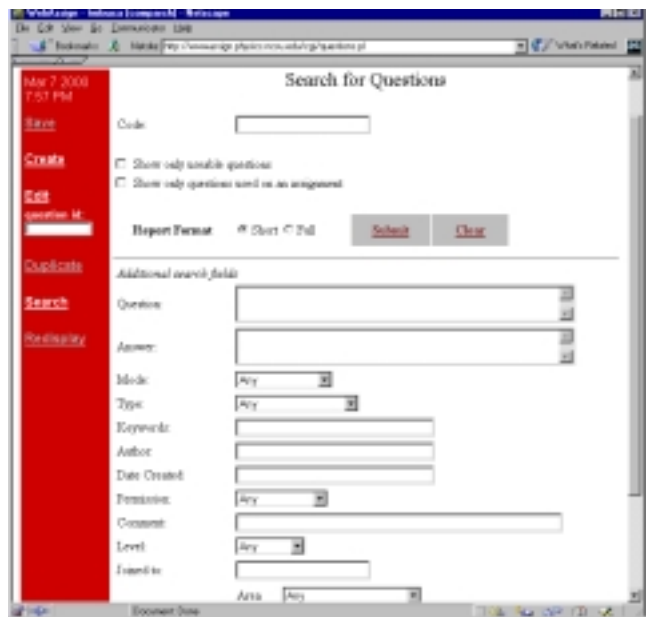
WebAssign - Netscape
File Edit View Go Communicator Help
Bookmarks Netsite: http://www.webassign.physics.ncsu.edu/cgi/questions.pl What's Related

Mar 7 2000 7:57 PM
Save
Create
Edit
question id:
Duplicate
Search
Redisplay

Search for Questions

Code:

Show only useable questions
Show only questions used on an assignment

Report Format Short Full Submit Clear

Additional search fields

Question:
Answer:
Mode: Any
Type: Any
Keywords:
Author:
Date Created:
Permission: Any
Comment:
Level: Any
Issued to:
Area: Any

Document: Done